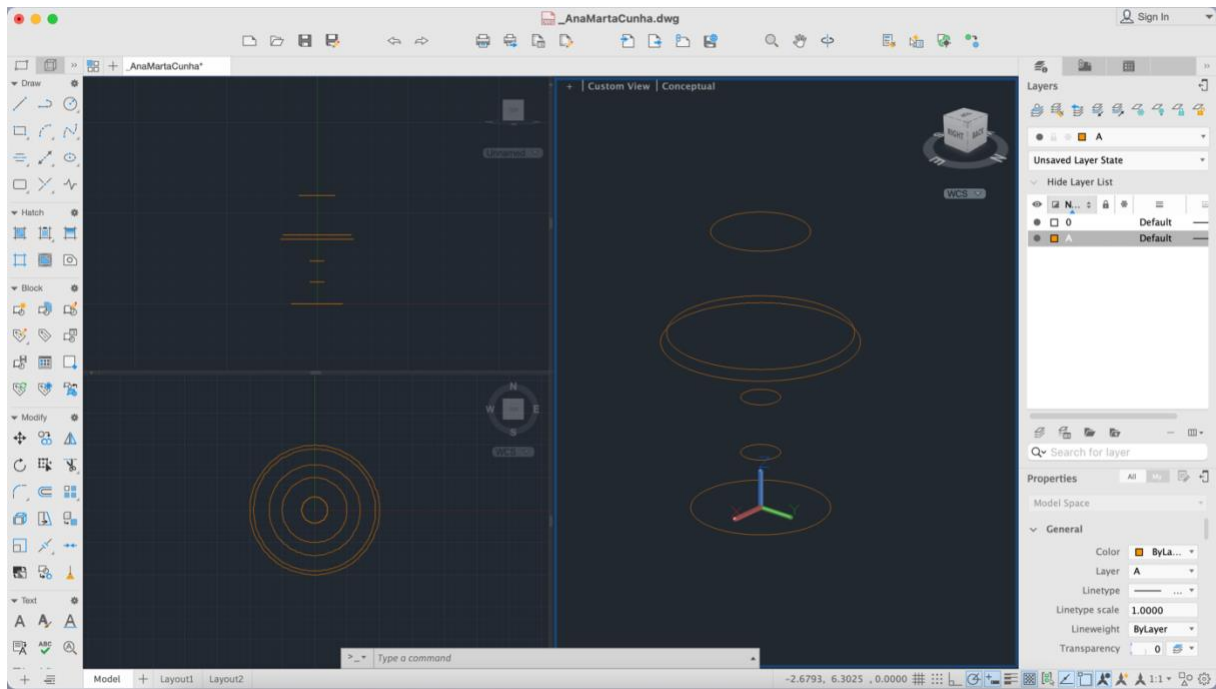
_AnaMartaCunha.dwg

Sign In

_AnaMartaCunha*

Draw

Hatch

Block

Modify

Text

Unnamed

WCS

Custom View | Conceptual

RIGHT BACK

WCS

Layers

A

Unsaved Layer State

Hide Layer List

| | N... | | | |
|---|---|---|---|---|
| | 0 | | Default | |
| | A | | Default | |

Search for layer

Properties

All

Model Space

General

Color ByLa...

Layer A

Linetype

Linetype scale 1.0000

Lineweight ByLayer

Transparency 0

Type a command

Model Layout1 Layout2

-2.6793, 6.3025 , 0.0000

1:1